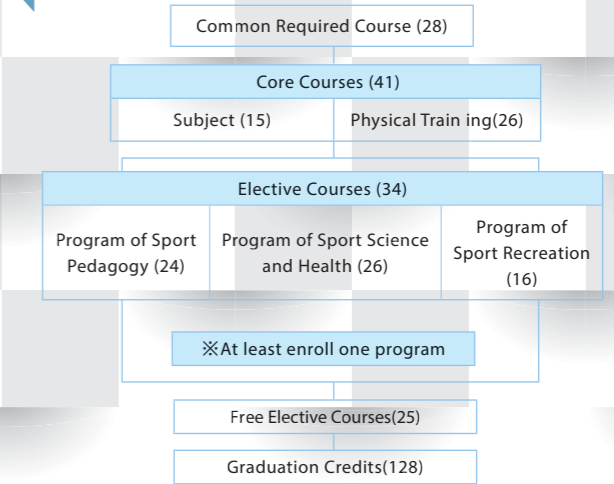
Common Required Course (28)

Core Courses (41)

| Subject (15) | Physical Train ing(26) |
|---|---|

Elective Courses (34)

| Program of Sport Pedagogy (24) | Program of Sport Science and Health (26) | Program of Sport Recreation (16) |
|---|---|---|

※At least enroll one program

Free Elective Courses(25)

Graduation Credits(128)